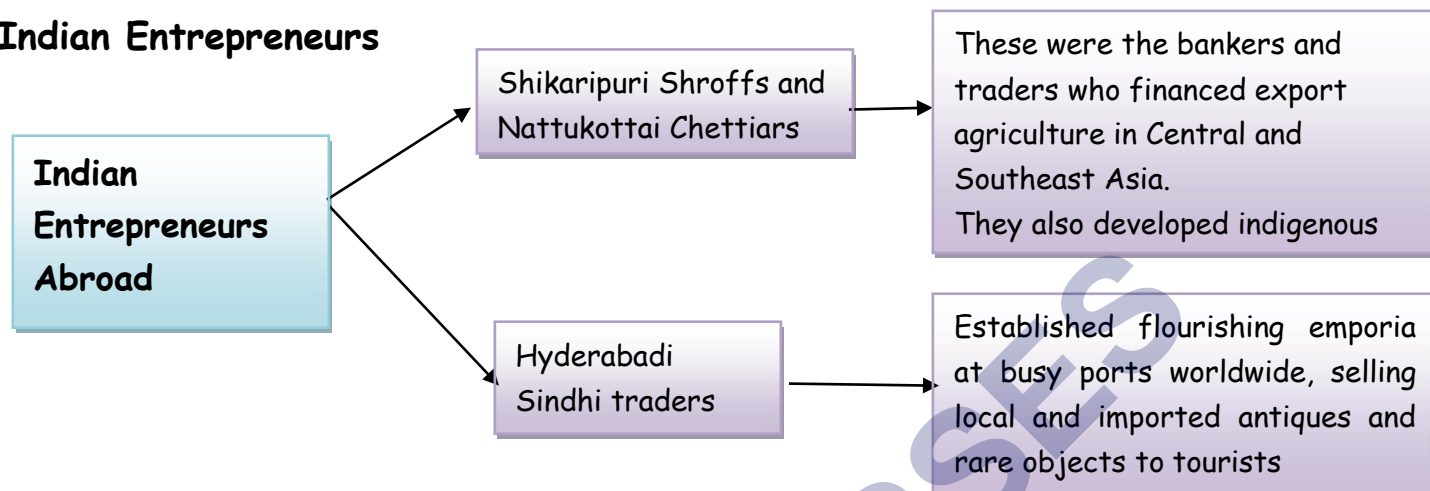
Indian Entrepreneurs

Indian Entrepreneurs Abroad

Shikaripuri Shroffs and Nattukottai Chettiars

These were the bankers and traders who financed export agriculture in Central and Southeast Asia.
They also developed indigenous

Hyderabadi Sindhi traders

Established flourishing emporia at busy ports worldwide, selling local and imported antiques and rare objects to tourists